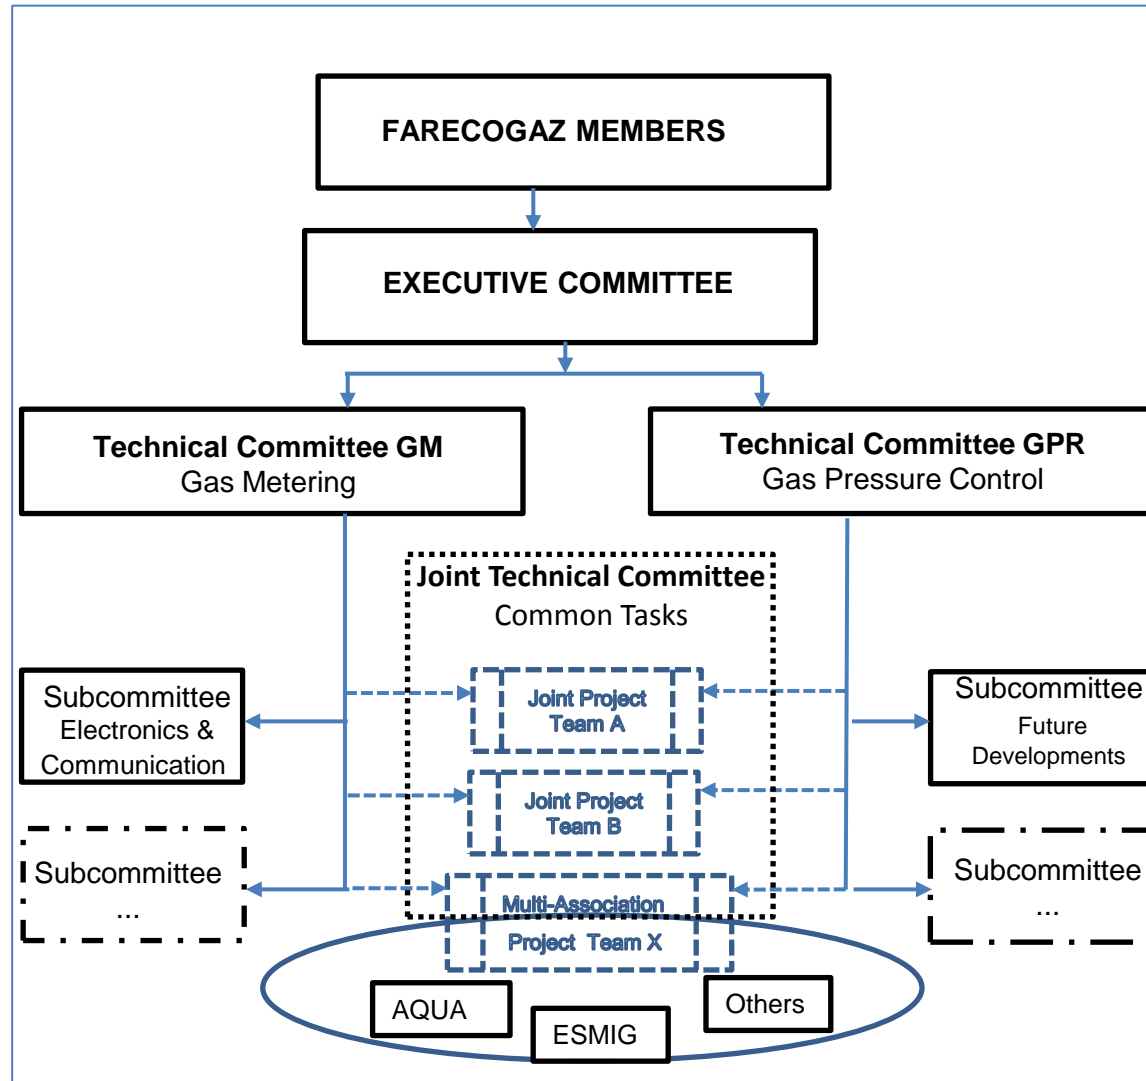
FARECOGAZ MEMBERS

EXECUTIVE COMMITTEE

Technical Committee GM
Gas Metering

Technical Committee GPR
Gas Pressure Control

Joint Technical Committee
Common Tasks

Subcommittee
Electronics & Communication

Joint Project Team A

Subcommittee
Future Developments

Joint Project Team B

Subcommittee
...

Multi-Association Project Team X

Subcommittee
...

AQUA

ESMIG

Others